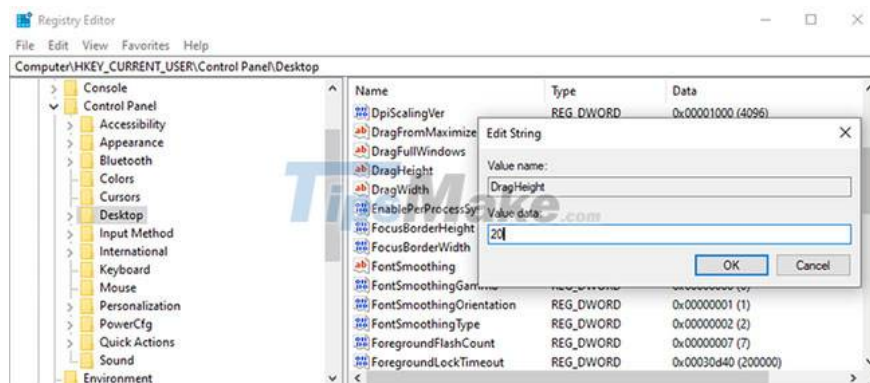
Registry Editor

File Edit View Favorites Help

Computer\HKEY_CURRENT_USER\Control Panel\Desktop

Console
Control Panel
Accessibility
Appearance
Bluetooth
Colors
Cursors
Desktop
Input Method
International
Keyboard
Mouse
Personalization
PowerCfg
Quick Actions
Sound
Environment

| Name | Type | Data |
|---|---|---|
| DpiScalingVer | REG_DWORD | 0x00001000 (4096) |
| DragFromMaximize | | |
| DragFullWindows | | |
| DragHeight | | |
| DragWidth | | |
| EnablePerProcessSy | | |
| FocusBorderHeight | | |
| FocusBorderWidth | | |
| FontSmoothing | | |
| FontSmoothingGam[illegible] | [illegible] | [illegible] |
| FontSmoothingOrientation | REG_DWORD | 0x00000001 (1) |
| FontSmoothingType | REG_DWORD | 0x00000002 (2) |
| ForegroundFlashCount | REG_DWORD | 0x00000007 (7) |
| ForegroundLockTimeout | REG_DWORD | 0x00030d40 (200000) |

Edit String

Value name:
DragHeight

Value data:
20

OK Cancel

TipsMake.com